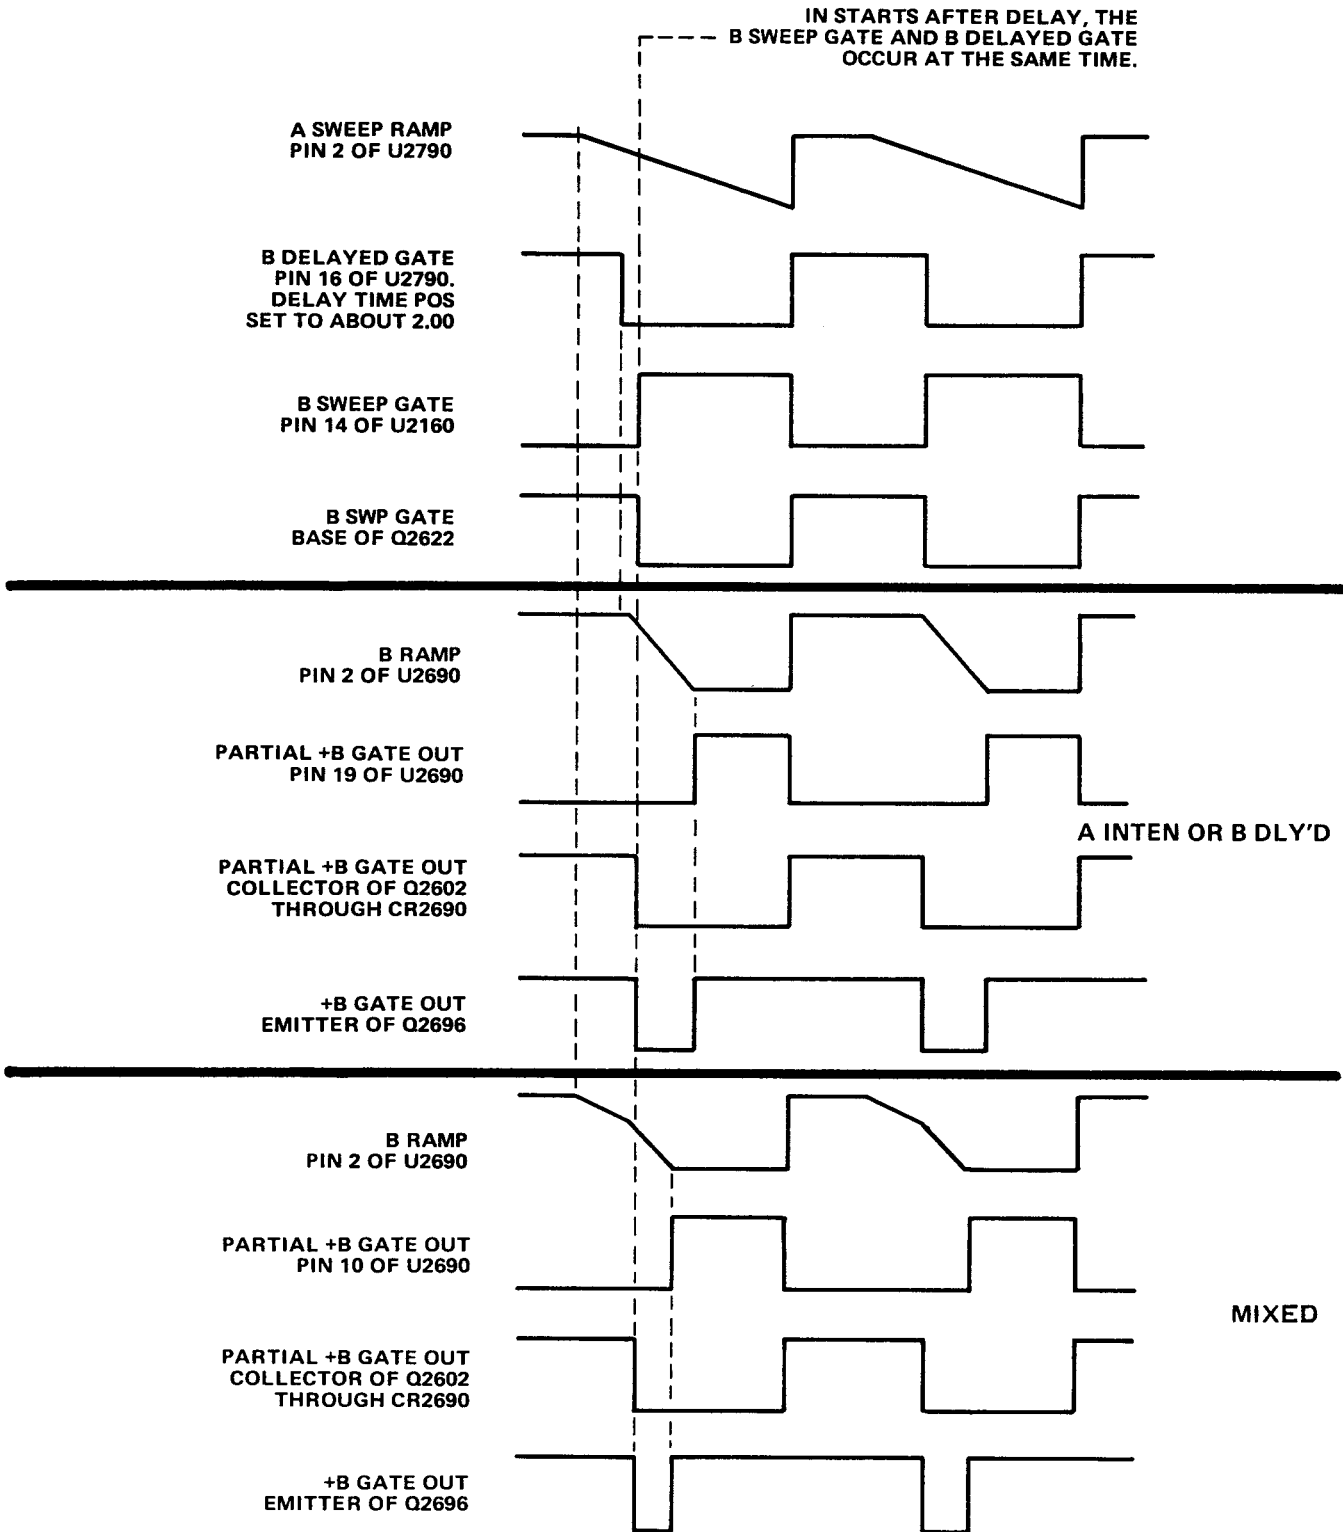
IN STARTS AFTER DELAY, THE B SWEEP GATE AND B DELAYED GATE OCCUR AT THE SAME TIME.

A SWEEP RAMP
PIN 2 OF U2790

B DELAYED GATE
PIN 16 OF U2790.
DELAY TIME POS
SET TO ABOUT 2.00

B SWEEP GATE
PIN 14 OF U2160

B SWP GATE
BASE OF Q2622

B RAMP
PIN 2 OF U2690

PARTIAL +B GATE OUT
PIN 19 OF U2690

A INTEN OR B DLY'D

PARTIAL +B GATE OUT
COLLECTOR OF Q2602
THROUGH CR2690

+B GATE OUT
EMITTER OF Q2696

B RAMP
PIN 2 OF U2690

PARTIAL +B GATE OUT
PIN 10 OF U2690

MIXED

PARTIAL +B GATE OUT
COLLECTOR OF Q2602
THROUGH CR2690

+B GATE OUT
EMITTER OF Q2696